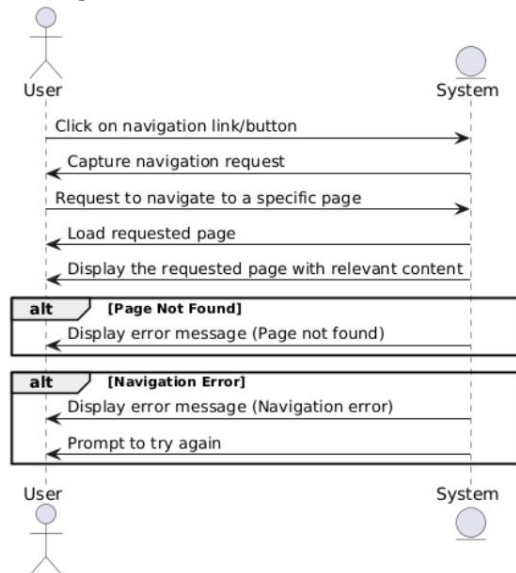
User

System

Click on navigation link/button

Capture navigation request

Request to navigate to a specific page

Load requested page

Display the requested page with relevant content

alt [Page Not Found]

Display error message (Page not found)

alt [Navigation Error]

Display error message (Navigation error)

Prompt to try again

User

System